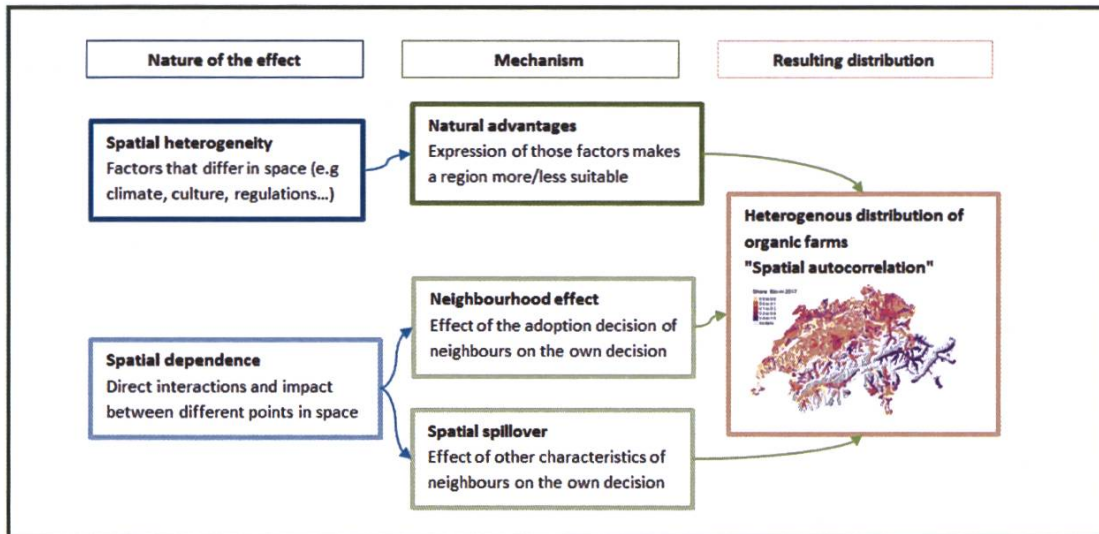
Nature of the effect

Mechanism

Resulting distribution

Spatial heterogeneity
Factors that differ in space (e.g climate, culture, regulations...)

Natural advantages
Expression of those factors makes a region more/less suitable

Heterogenous distribution of organic farms
"Spatial autocorrelation"

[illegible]

Neighbourhood effect
Effect of the adoption decision of neighbours on the own decision

Spatial dependence
Direct interactions and impact between different points in space

Spatial spillover
Effect of other characteristics of neighbours on the own decision